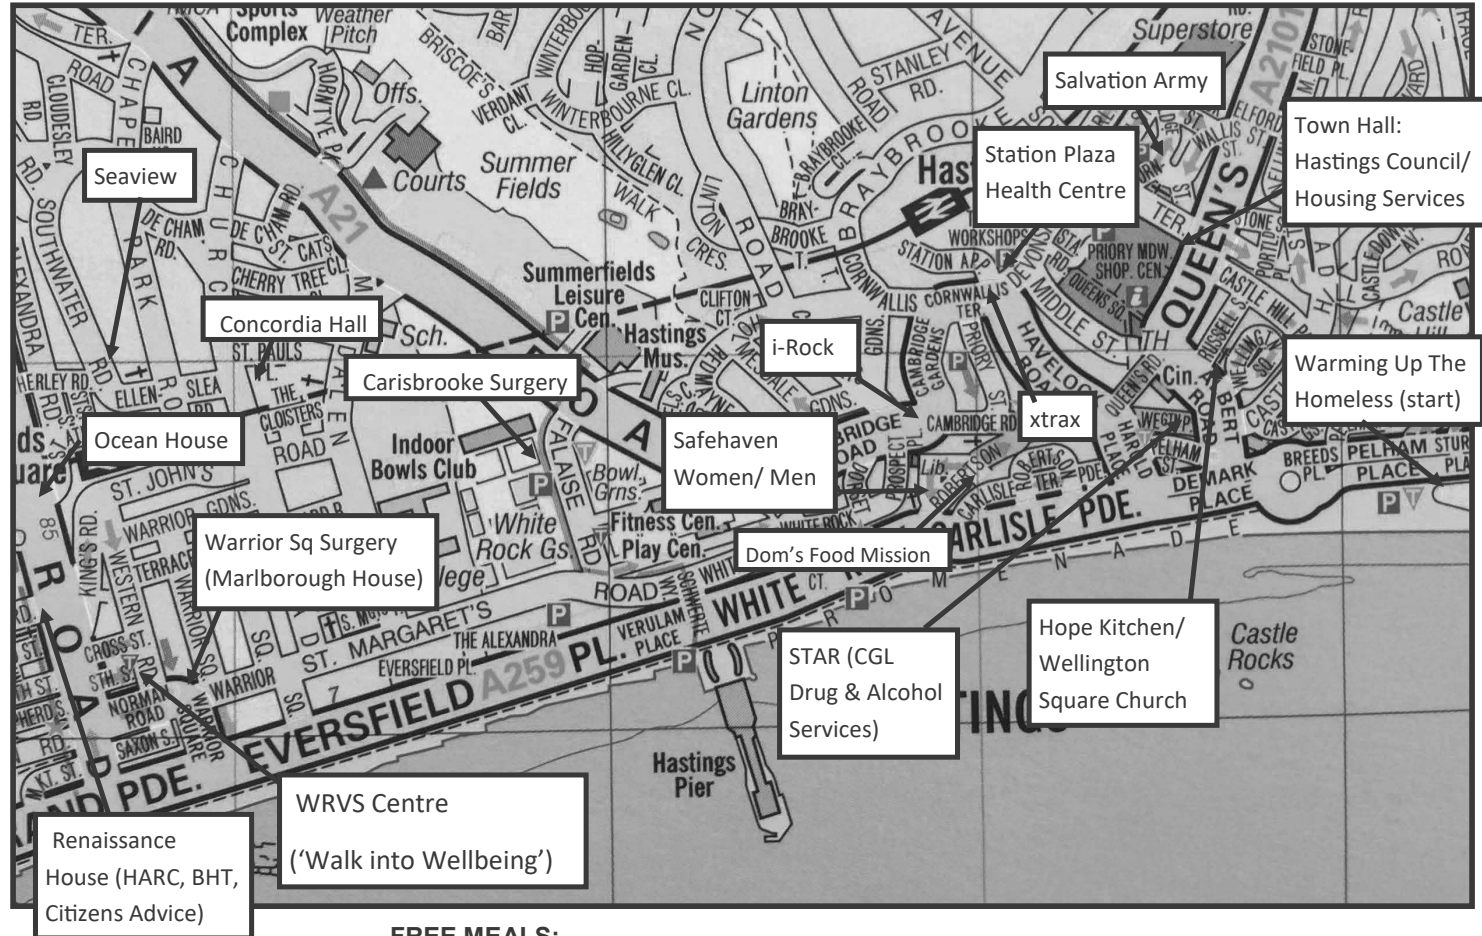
Salvation Army
Town Hall: Hastings Council/ Housing Services
Station Plaza Health Centre
Seaview
Concordia Hall
i-Rock
Carisbrooke Surgery
Warming Up The Homeless (start)
Ocean House
Safehaven Women/ Men
xtrax
Warrior Sq Surgery (Marlborough House)
Dom's Food Mission
Hope Kitchen/ Wellington Square Church
STAR (CGL Drug & Alcohol Services)
WRVS Centre
('Walk into Wellbeing')
Renaissance House (HARC, BHT, Citizens Advice)

Sports Complex
Weather Pitch
Offs.
Courts
A21
Summer Fields
Linton Gardens
Superstore
A2101
Summerfields Leisure Cen.
Hastings Mus.
Indoor Bowls Club
Bowl. Grns.
White Rock Gs.
Fitness Cen.
Play Cen.
Sch.
ST. JOHN'S
ST. MARGARET'S
THE ALEXANDRA
EVERSFIELD PL.
EVERSFIELD
A259
PL.
WHITE
VERULAM PLACE
CARLISLE PDE.
PELHAM PLACE
BREEDS PL.
DENMARK PLACE
Castle Rocks
Castle Hill
Hastings Pier
CAMBRIDGE RD
CORNWALLIS
HAVELOCK
MIDDLE ST.
QUEEN'S
PRIORY MDW. SHOP. CEN.
BRAYBROOKE
STATION AP.
WORKSHOPS
STANLEY RD.
WINTERBOURNE CL.
HOLLYGLEN CL.
LINTON CRES.
ROBERTSON
WELLINGTON SQ.
ALBERT ROAD
CHERRY TREE CL.
ST. PAULS
THE CLOISTERS
WARRIOR GDNS.
WARRIOR SQUARE
KING'S RD.
WESTERN TERRACE
NORMAN ROAD
SAXON ST.
CROSS ST.
PDE.
FREE MEALS: